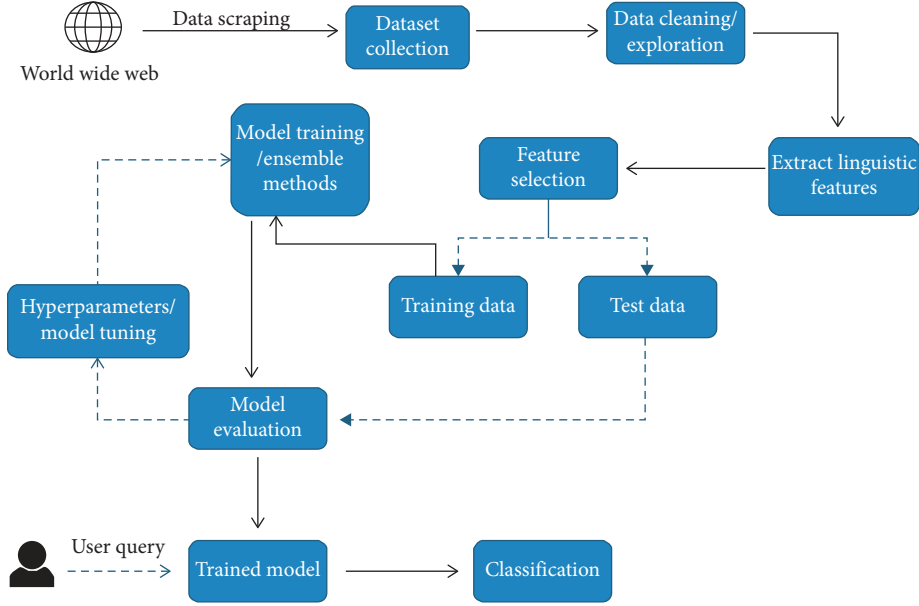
World wide web

Data scraping

Dataset collection

Data cleaning/ exploration

Extract linguistic features

Feature selection

Model training /ensemble methods

Training data

Test data

Hyperparameters/ model tuning

Model evaluation

User query

Trained model

Classification